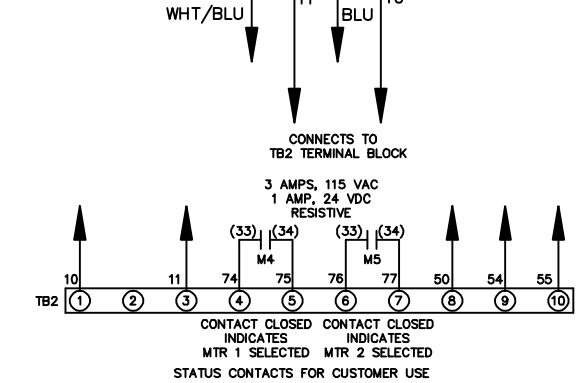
WHT/BLU 11 BLU 10

CONNECTS TO
TB2 TERMINAL BLOCK

3 AMPS, 115 VAC
1 AMP, 24 VDC
RESISTIVE

(33) (34)
M4

(33) (34)
M5

10 11 74 75 76 77 50 54 55

TB2 1 2 3 4 5 6 7 8 9 10

CONTACT CLOSED
INDICATES
MTR 1 SELECTED

CONTACT CLOSED
INDICATES
MTR 2 SELECTED

STATUS CONTACTS FOR CUSTOMER USE